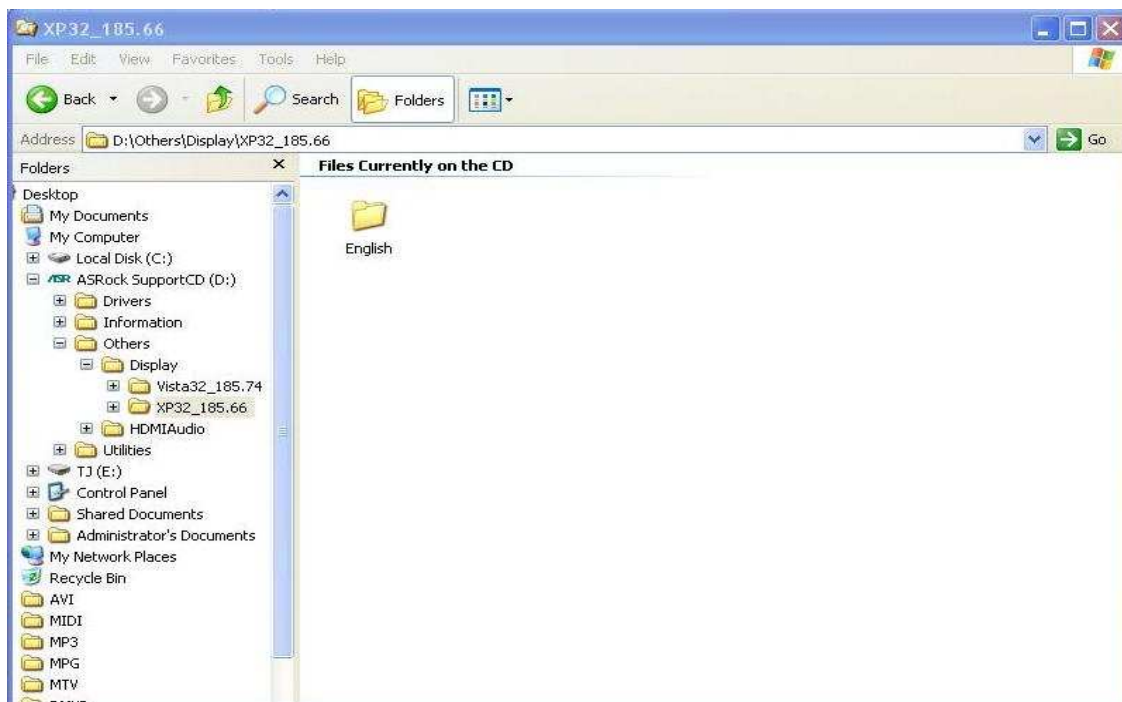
XP32_185.66

File Edit View Favorites Tools Help

Back Search Folders

Address D:\Others\Display\XP32_185.66 Go

Folders ×

Desktop
My Documents
My Computer
Local Disk (C:)
ASR ASRock SupportCD (D:)
Drivers
Information
Others
Display
Vista32_185.74
XP32_185.66
HDMIAudio
Utilities
TJ (E:)
Control Panel
Shared Documents
Administrator's Documents
My Network Places
Recycle Bin
AVI
MIDI
MP3
MPG
MTV

Files Currently on the CD

English